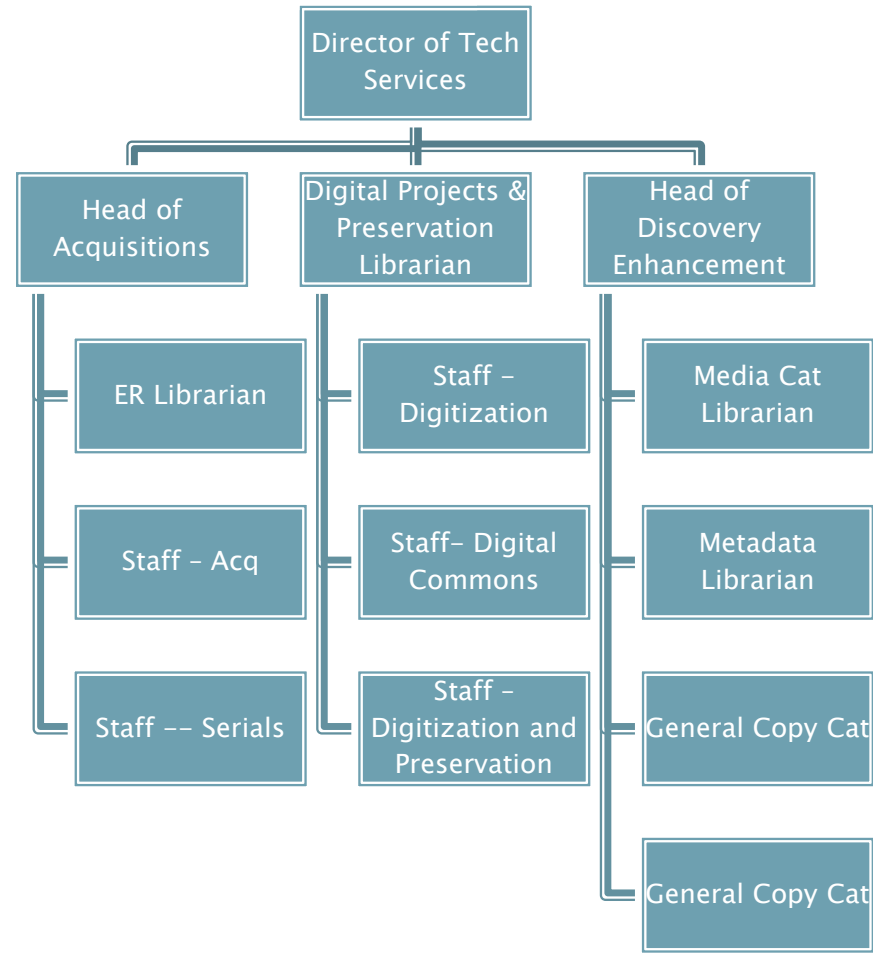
Director of Tech Services

Head of Acquisitions

ER Librarian

Staff – Acq

Staff -- Serials

Digital Projects & Preservation Librarian

Staff – Digitization

Staff– Digital Commons

Staff – Digitization and Preservation

Head of Discovery Enhancement

Media Cat Librarian

Metadata Librarian

General Copy Cat

General Copy Cat